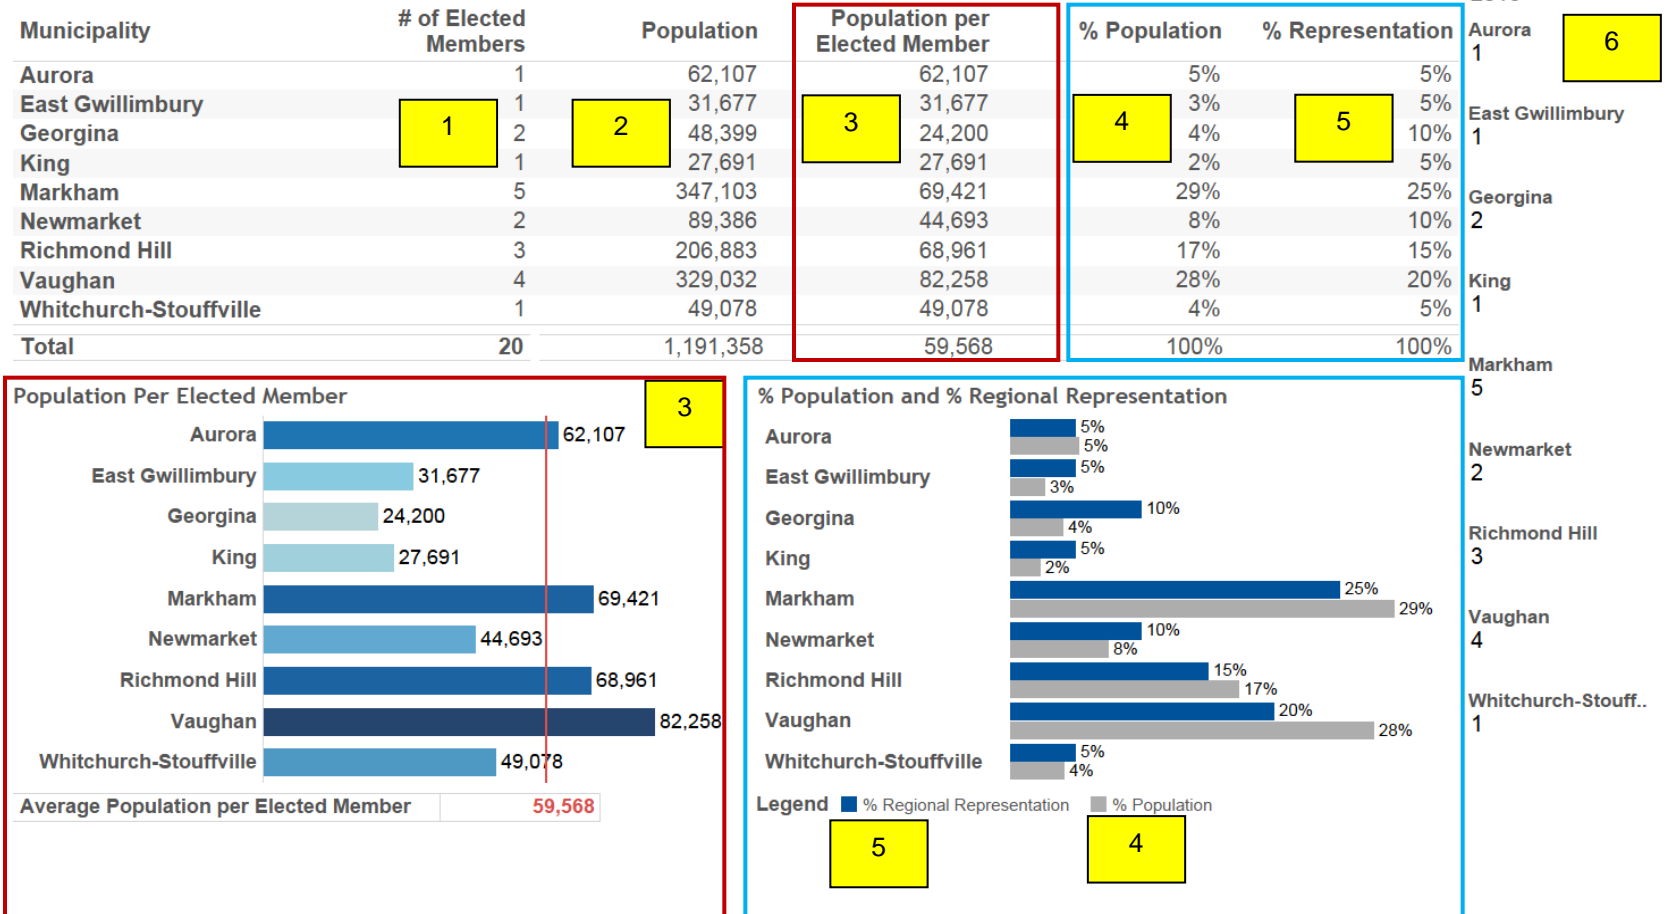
| Municipality | # of Elected Members | Population | Population per Elected Member | % Population | % Representation |
|---|---|---|---|---|---|
| Aurora | 1 | 62,107 | 62,107 | 5% | 5% |
| East Gwillimbury | 1 | 31,677 | 31,677 | 3% | 5% |
| Georgina | 2 | 48,399 | 24,200 | 4% | 10% |
| King | 1 | 27,691 | 27,691 | 2% | 5% |
| Markham | 5 | 347,103 | 69,421 | 29% | 25% |
| Newmarket | 2 | 89,386 | 44,693 | 8% | 10% |
| Richmond Hill | 3 | 206,883 | 68,961 | 17% | 15% |
| Vaughan | 4 | 329,032 | 82,258 | 28% | 20% |
| Whitchurch-Stouffville | 1 | 49,078 | 49,078 | 4% | 5% |
| Total | 20 | 1,191,358 | 59,568 | 100% | 100% |

1 2 3 4 5 6

Aurora
1
East Gwillimbury
1
Georgina
2
King
1
Markham
5
Newmarket
2
Richmond Hill
3
Vaughan
4
Whitchurch-Stouff..
1

Population Per Elected Member
3
Aurora 62,107
East Gwillimbury 31,677
Georgina 24,200
King 27,691
Markham 69,421
Newmarket 44,693
Richmond Hill 68,961
Vaughan 82,258
Whitchurch-Stouffville 49,078
Average Population per Elected Member 59,568

% Population and % Regional Representation
Aurora 5% 5%
East Gwillimbury 5% 3%
Georgina 10% 4%
King 5% 2%
Markham 25% 29%
Newmarket 10% 8%
Richmond Hill 15% 17%
Vaughan 20% 28%
Whitchurch-Stouffville 5% 4%
Legend % Regional Representation % Population
5 4